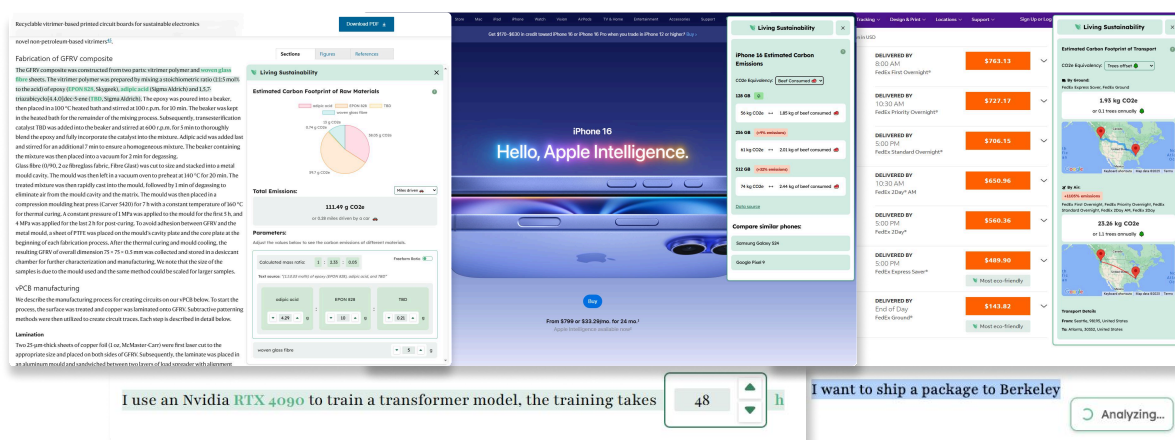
Recyclable vitrimer-based printed circuit boards for sustainable electronics

Download PDF

novel non-petroleum-based vitrimers.

Sections Figures References

Fabrication of GFRV composite

The GFRV composite was constructed from two parts: vitrimer polymer and woven glass fibre sheets. The vitrimer polymer was prepared by mixing a stoichiometric ratio (2:1.5 mol% to the acid) of epoxy (EPON 828, Skygeek), adipic acid (Sigma Aldrich) and 1,5,7-triazabicyclo[4.4.0]dec-5-ene (TBD, Sigma Aldrich). The epoxy was poured into a beaker, then placed in a 100 °C heated bath and stirred at 100 r.p.m. for 10 min. The beaker was kept in the heated bath for the remainder of the mixing process. Subsequently, transesterification catalyst TBD was added into the beaker and stirred at 600 r.p.m. for 5 min to thoroughly blend the epoxy and fully incorporate the catalyst into the mixture. Adipic acid was added last and stirred for an additional 7 min to ensure a homogeneous mixture. The beaker containing the mixture was then placed into a vacuum for 2 min for degassing.

Glass fibre (G/90, 2 oz fibreglass fabric, Fibre Glast) was cut to size and stacked into a metal mould cavity. The mould was then left in a vacuum oven to preheat at 140 °C for 20 min. The treated mixture was then rapidly cast into the mould, followed by 1 min of degassing to eliminate air from the mould cavity and the matrix. The mould was then placed in a compression moulding heat press (Carver 5420) for 7 h with a constant temperature of 160 °C for thermal curing. A constant pressure of 1 MPa was applied to the mould for the first 5 h, and 4 MPa was applied for the last 2 h for post-curing. To avoid adhesion between GFRV and the metal mould, a sheet of PTFE was placed on the mould's cavity plate and the cone plate at the beginning of each fabrication process. After the thermal curing and mould cooling, the resulting GFRV of overall dimension 75 × 75 × 0.5 mm was collected and stored in a desiccant chamber for further characterization and manufacturing. We note that the size of the samples is due to the mould used and the same method could be scaled for larger samples.

vPCB manufacturing

We describe the manufacturing process for creating circuits on our vPCB below. To start the process, the surface was treated and copper was laminated onto GFRV. Subtractive patterning methods were then utilized to create circuit traces. Each step is described in detail below.

Lamination

Two 25-μm-thick sheets of copper foil (1 oz, McMaster-Carr) were first laser cut to the appropriate size and placed on both sides of GFRV. Subsequently, the laminate was placed in an aluminum mould and sandwiched between two layers of load spreader with alignment

Living Sustainability

Estimated Carbon Footprint of Raw Materials

adipic acid EPON 828 TBD woven glass fibre

Total Emissions: Miles driven

111.49 g CO2e

or 0.28 miles driven by a car

Parameters:

Adjust the values below to see the carbon emissions of different materials.

Calculated mass ratio: 1 : 2.31 : 0.05 Freeform Entry

Text source: "(2:1.5 mol% of epoxy (EPON 828), adipic acid, and TBD"

adipic acid 4.29 g EPON 828 10 g TBD 0.21 g

woven glass fibre 5 g

Store Mac iPad iPhone Watch Vision AirPods TV & Home Entertainment Accessories Support

Get $170–$630 in credit toward iPhone 16 or iPhone 16 Pro when you trade in iPhone 12 or higher. Buy

iPhone 16

Hello, Apple Intelligence.

Buy

From $799 or $33.29/mo. for 24 mo.

Apple Intelligence available now

Living Sustainability

iPhone 16 Estimated Carbon Emissions

CO2e Equivalency: Beef Consumed

128 GB

56 kg CO2e ↔ 1.80 kg of beef consumed

256 GB (+9% emissions)

61 kg CO2e ↔ 2.03 kg of beef consumed

512 GB (+32% emissions)

74 kg CO2e ↔ 2.44 kg of beef consumed

Data source

Compare similar phones:

Samsung Galaxy S24

Google Pixel 9

Tracking Design & Print Locations Support Sign Up or Log

in USD

DELIVERED BY 8:00 AM FedEx First Overnight® $763.13

DELIVERED BY 10:30 AM FedEx Priority Overnight® $727.17

DELIVERED BY 5:00 PM FedEx Standard Overnight® $706.15

DELIVERED BY 10:30 AM FedEx 2Day® AM $650.96

DELIVERED BY 5:00 PM FedEx 2Day® $560.36

DELIVERED BY 5:00 PM FedEx Express Saver® $489.90 Most eco-friendly

DELIVERED BY End of Day FedEx Ground® $143.82 Most eco-friendly

Living Sustainability

Estimated Carbon Footprint of Transport

CO2e Equivalency: Trees offset

By Ground:
FedEx Express Saver, FedEx Ground

1.95 kg CO2e

or 0.1 trees annually

By Air:
FedEx First Overnight, FedEx Priority Overnight, FedEx Standard Overnight, FedEx 2Day AM, FedEx 2Day

23.26 kg CO2e

or 1.1 trees annually

Transport Details
From: Seattle, 98195, United States
To: Atlanta, 30303, United States

I use an Nvidia RTX 4090 to train a transformer model, the training takes 48 h

I want to ship a package to Berkeley

Analyzing...